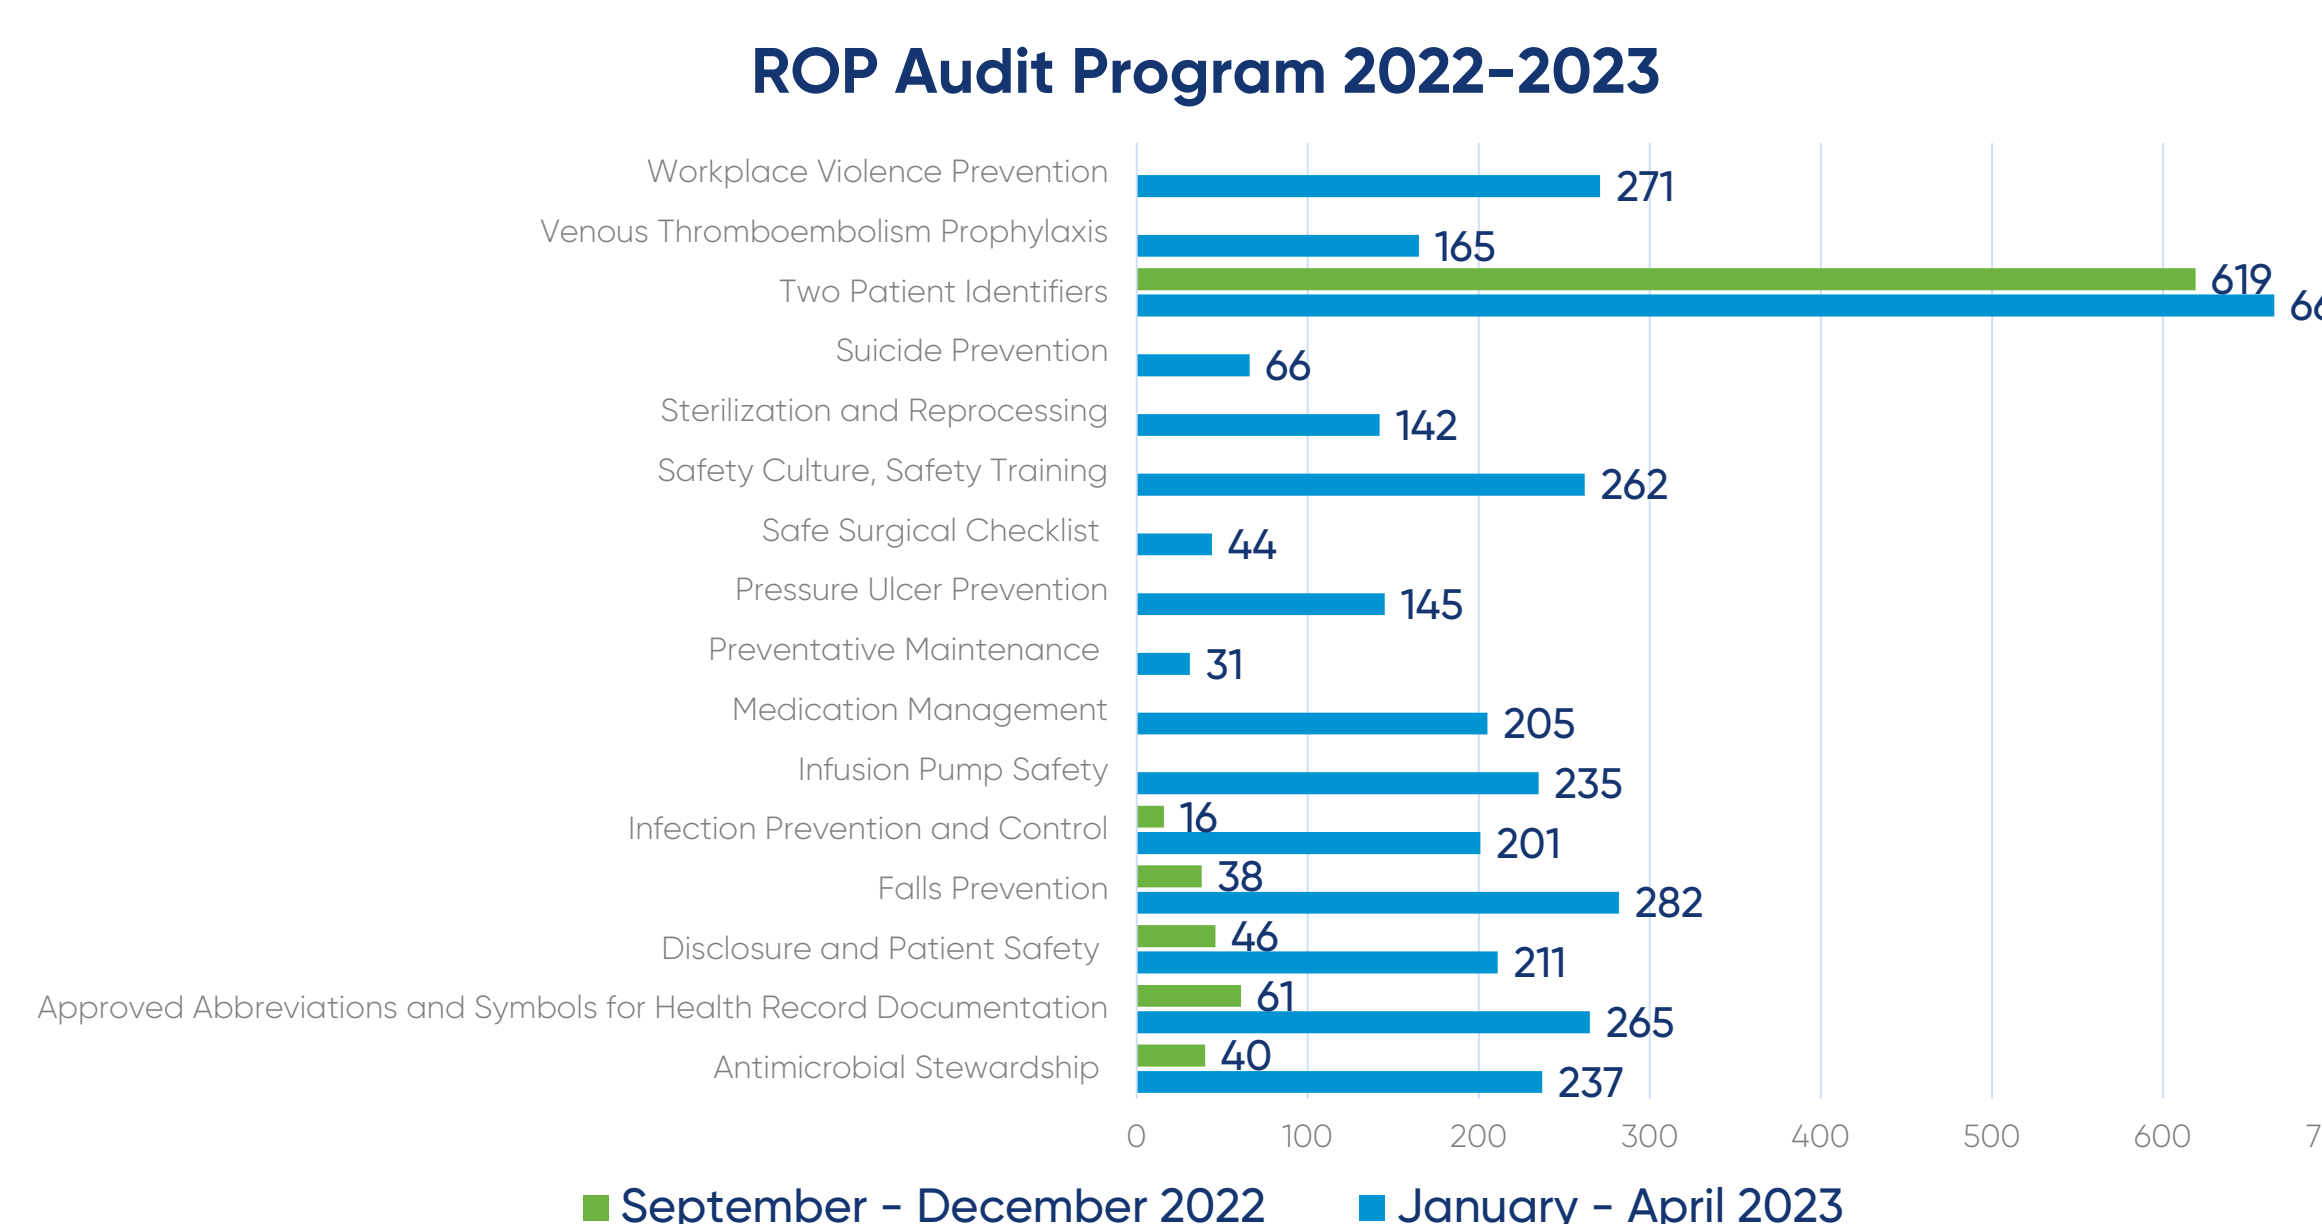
ROP Audit Program 2022-2023

Workplace Violence Prevention 271
Venous Thromboembolism Prophylaxis 165
Two Patient Identifiers 619 66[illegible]
Suicide Prevention 66
Sterilization and Reprocessing 142
Safety Culture, Safety Training 262
Safe Surgical Checklist 44
Pressure Ulcer Prevention 145
Preventative Maintenance 31
Medication Management 205
Infusion Pump Safety 235
Infection Prevention and Control 16 201
Falls Prevention 38 282
Disclosure and Patient Safety 46 211
Approved Abbreviations and Symbols for Health Record Documentation 61 265
Antimicrobial Stewardship 40 237

0 100 200 300 400 500 600 7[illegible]

September - December 2022 January - April 2023